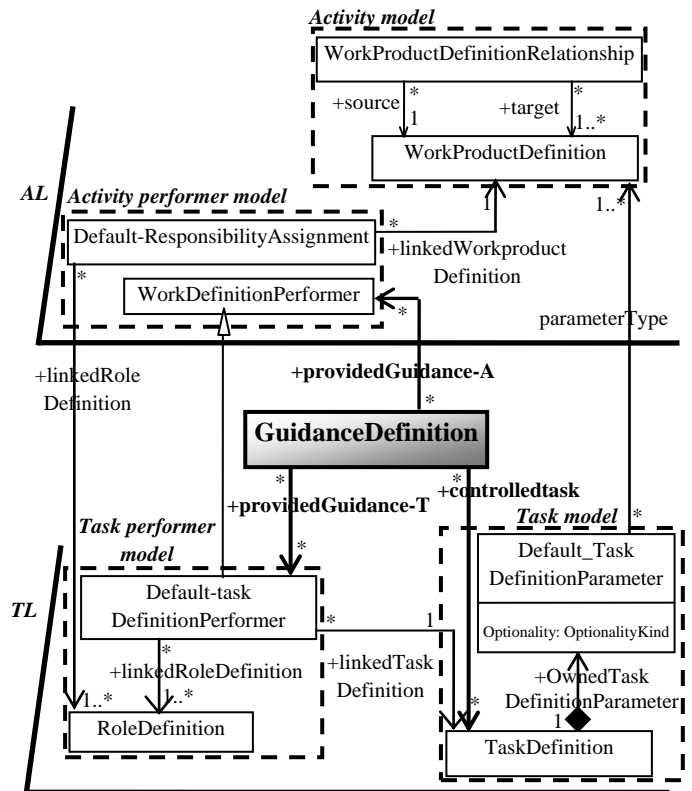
Activity model

WorkProductDefinitionRelationship

+source *
1

+target *
1..*

WorkProductDefinition

AL

Activity performer model

Default-ResponsibilityAssignment

*

1

+linkedWorkproduct Definition

1..*

*

WorkDefinitionPerformer

*

parameterType

+linkedRole Definition

+providedGuidance-A

*

GuidanceDefinition

*

+providedGuidance-T

*

+controlledtask

Task model

*

Task performer model

*

Default_Task DefinitionParameter

Optionality: OptionalityKind

TL

Default-task DefinitionPerformer

*

1

*

+linkedRoleDefinition

1..*

1..*

+linkedTask Definition

+OwnedTask DefinitionParameter

*

1

RoleDefinition

TaskDefinition